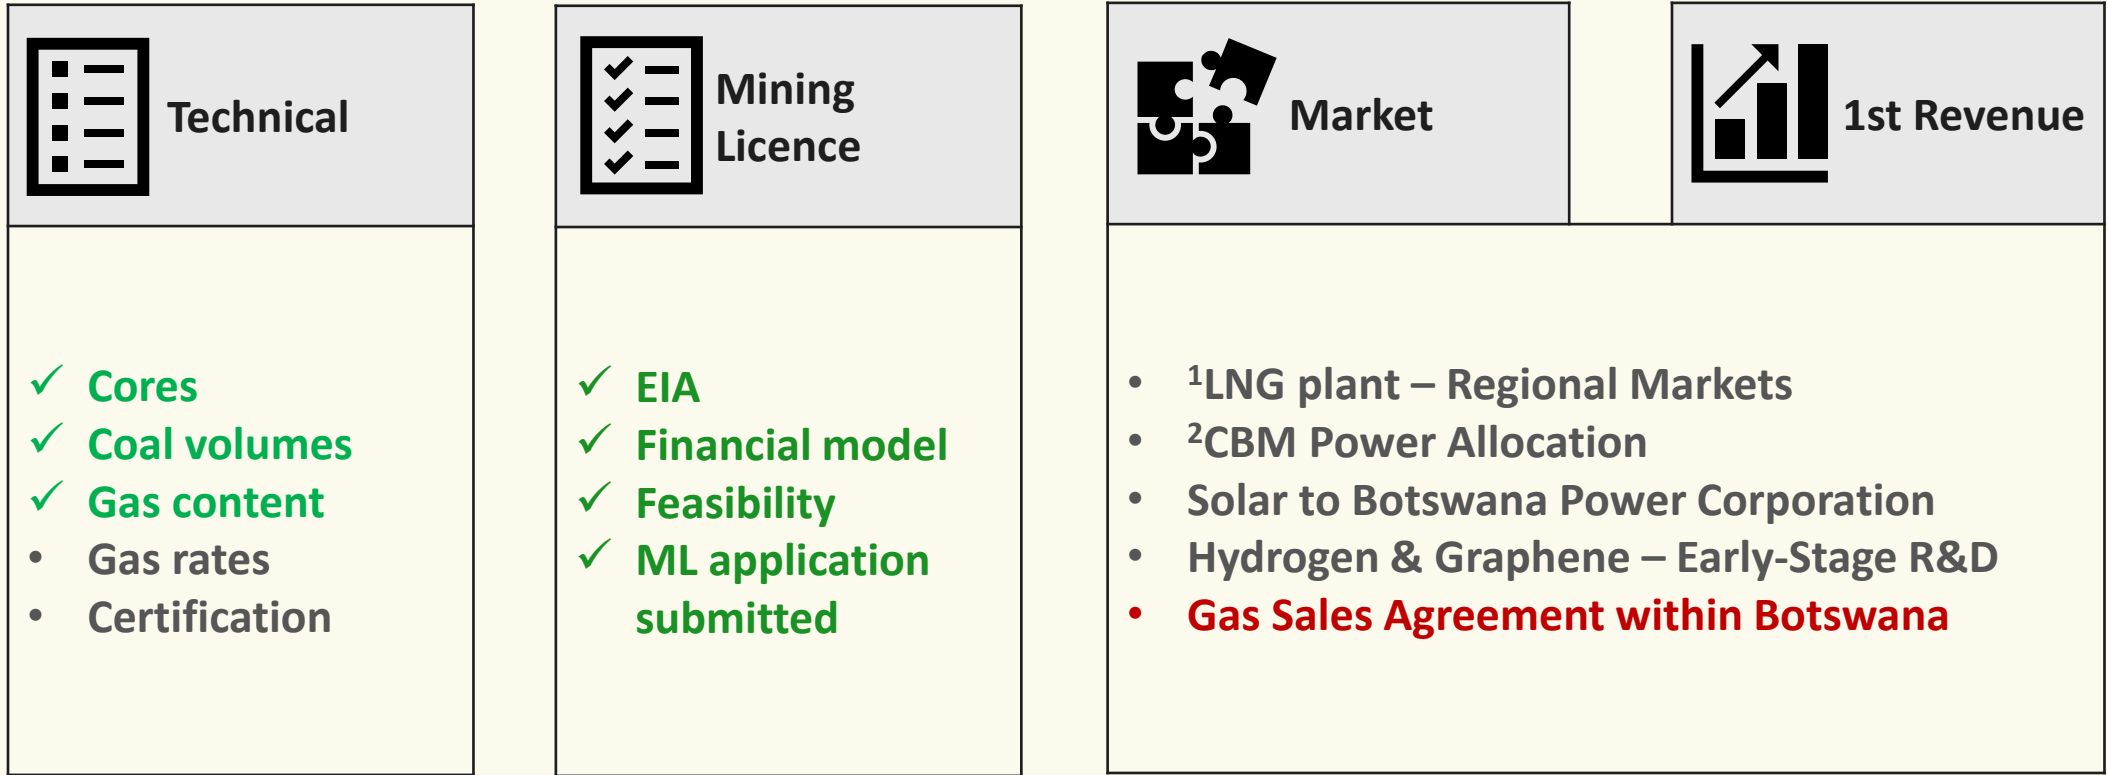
Technical

✓ Cores
✓ Coal volumes
✓ Gas content
• Gas rates
• Certification

Mining Licence

✓ EIA
✓ Financial model
✓ Feasibility
✓ ML application submitted

Market

1st Revenue

• $^1$LNG plant – Regional Markets
• $^2$CBM Power Allocation
• Solar to Botswana Power Corporation
• Hydrogen & Graphene – Early-Stage R&D
• Gas Sales Agreement within Botswana